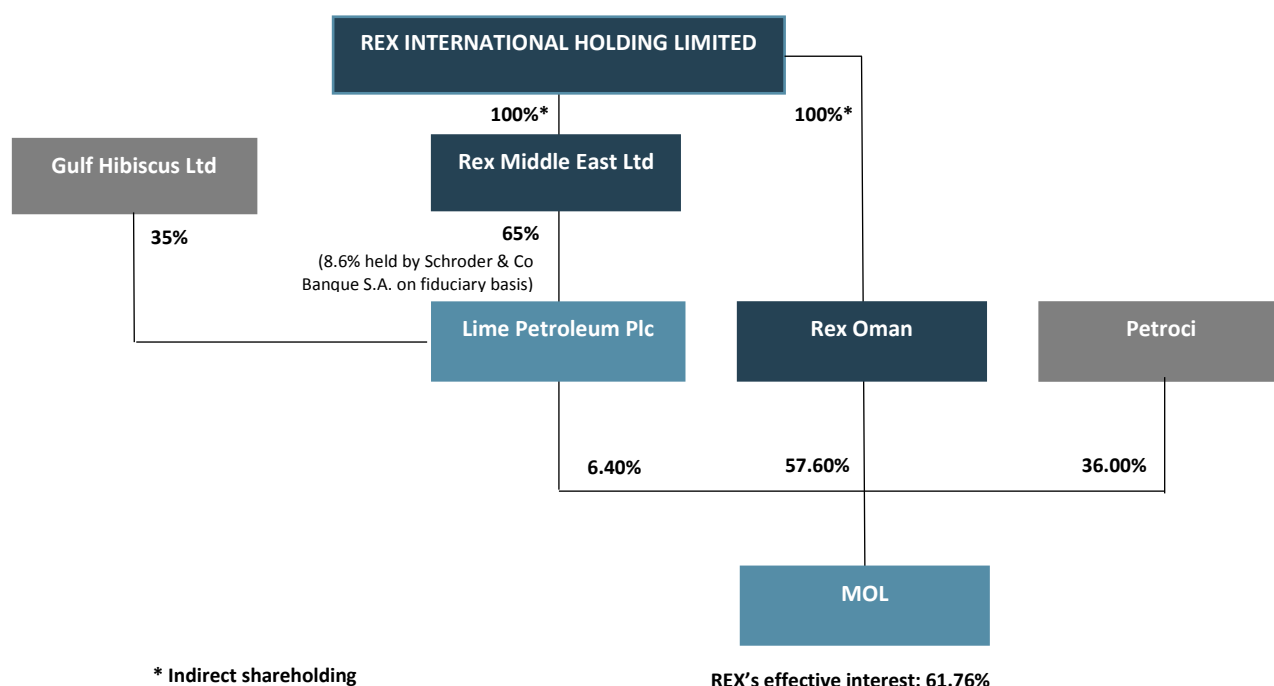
REX INTERNATIONAL HOLDING LIMITED

100%*

100%*

Gulf Hibiscus Ltd

Rex Middle East Ltd

35%

65%

(8.6% held by Schroder & Co Banque S.A. on fiduciary basis)

Lime Petroleum Plc

Rex Oman

Petroci

6.40%

57.60%

36.00%

MOL

* Indirect shareholding

REX's effective interest: 61.76%